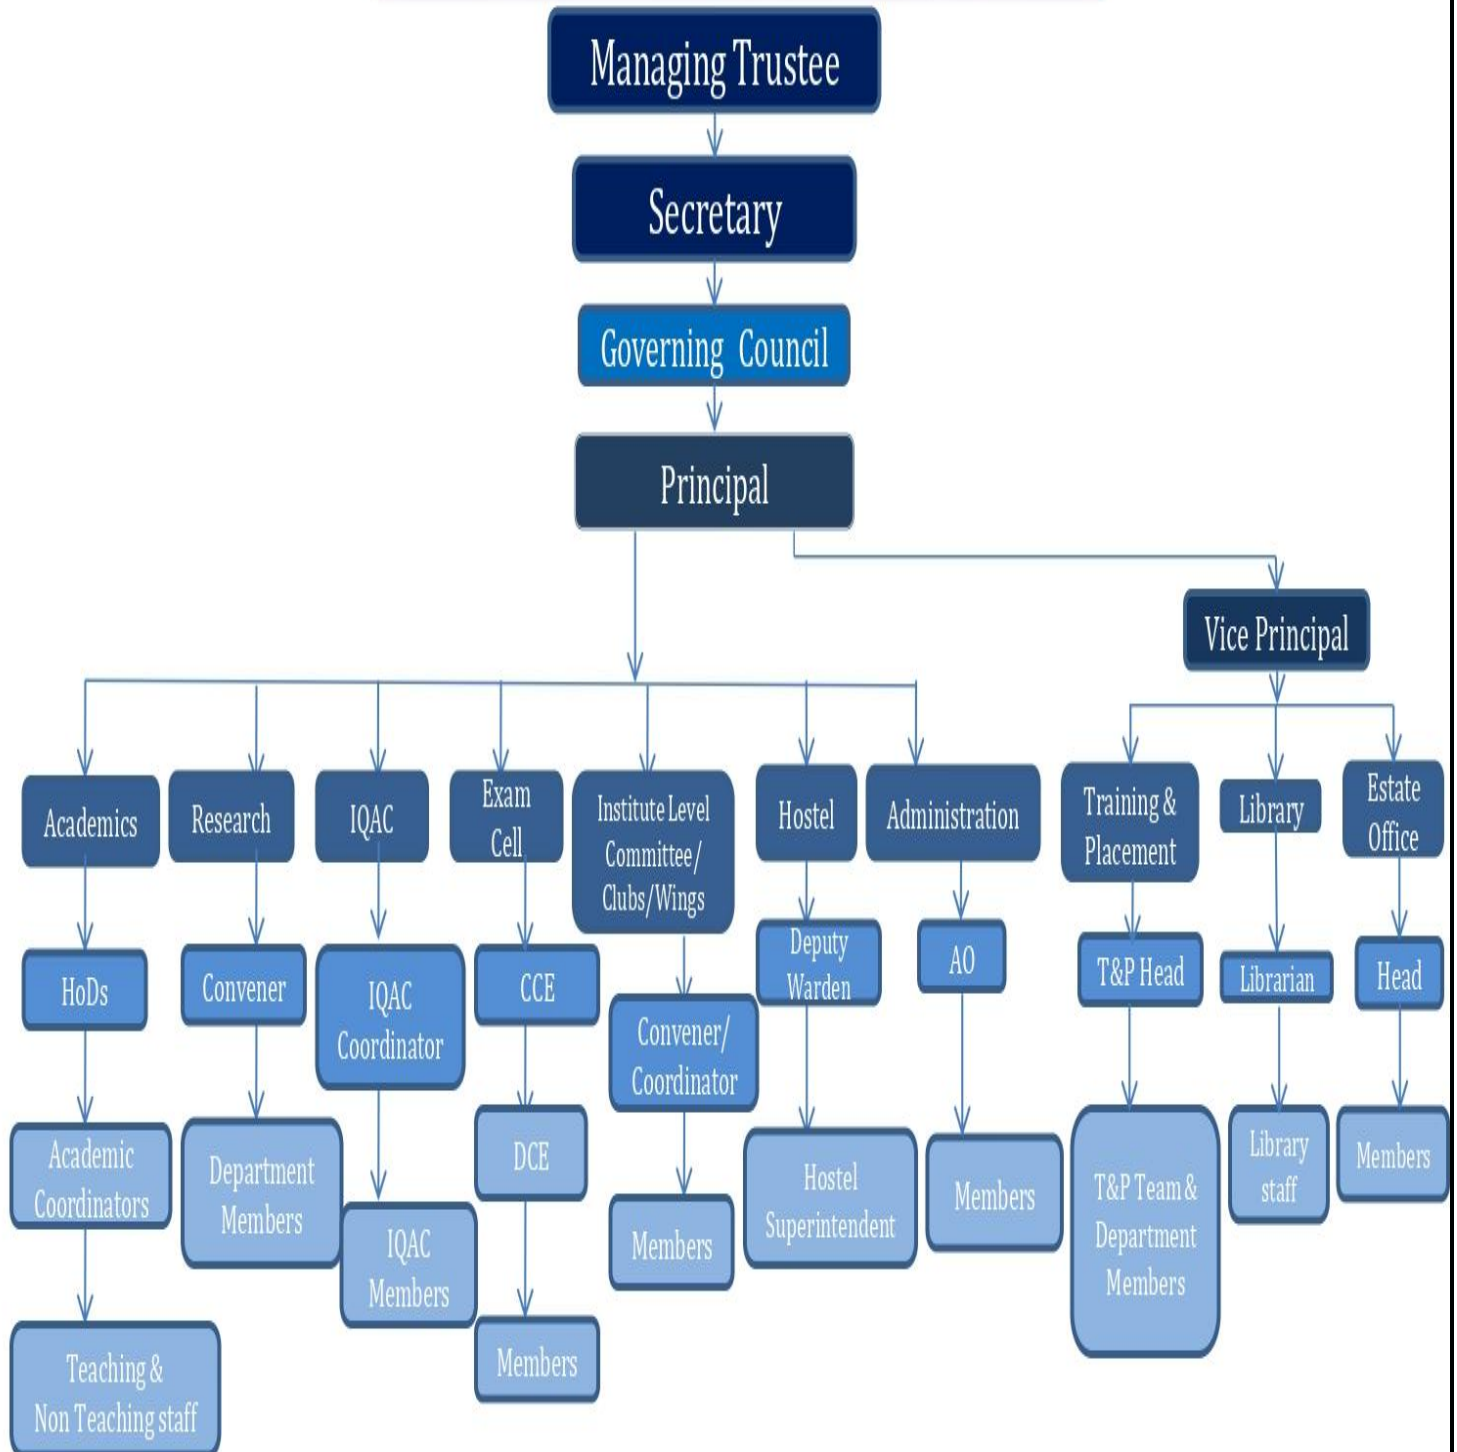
Managing Trustee

Secretary

Governing Council

Principal

Vice Principal

Academics

HoDs

Academic Coordinators

Teaching & Non Teaching staff

Research

Convener

Department Members

IQAC

IQAC Coordinator

IQAC Members

Exam Cell

CCE

DCE

Members

Institute Level Committee/ Clubs/Wings

Convener/ Coordinator

Members

Hostel

Deputy Warden

Hostel Superintendent

Administration

AO

Members

Training & Placement

T&P Head

T&P Team & Department Members

Library

Librarian

Library staff

Estate Office

Head

Members